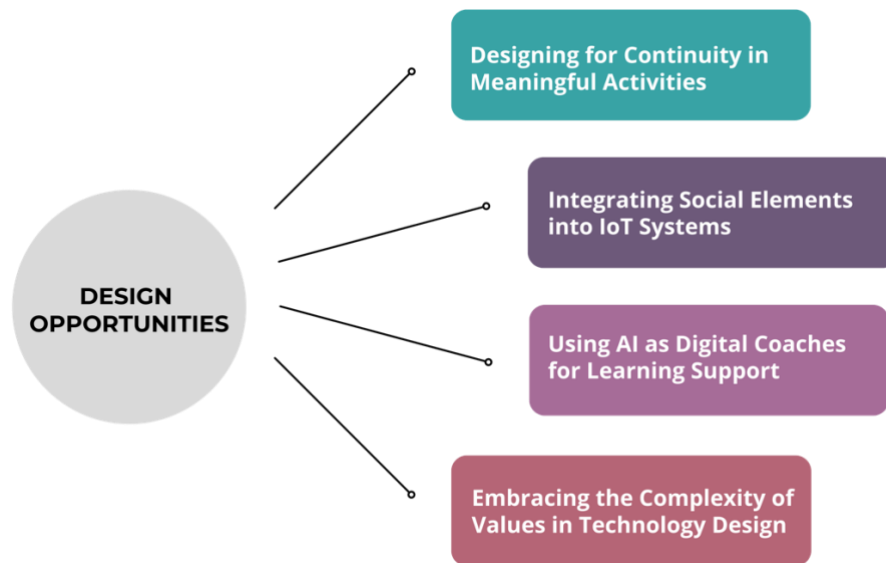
DESIGN OPPORTUNITIES

Designing for Continuity in Meaningful Activities

Integrating Social Elements into IoT Systems

Using AI as Digital Coaches for Learning Support

Embracing the Complexity of Values in Technology Design